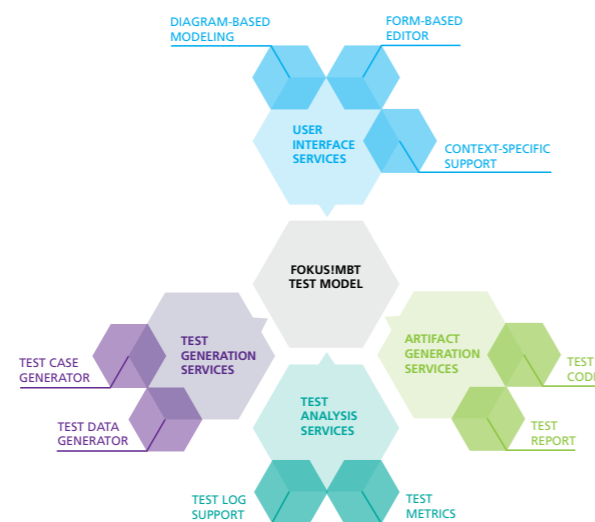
DIAGRAM-BASED MODELING

FORM-BASED EDITOR

USER INTERFACE SERVICES

CONTEXT-SPECIFIC SUPPORT

FOKUS!MBT TEST MODEL

TEST GENERATION SERVICES

TEST CASE GENERATOR

TEST DATA GENERATOR

ARTIFACT GENERATION SERVICES

TEST CODE

TEST REPORT

TEST ANALYSIS SERVICES

TEST LOG SUPPORT

TEST METRICS